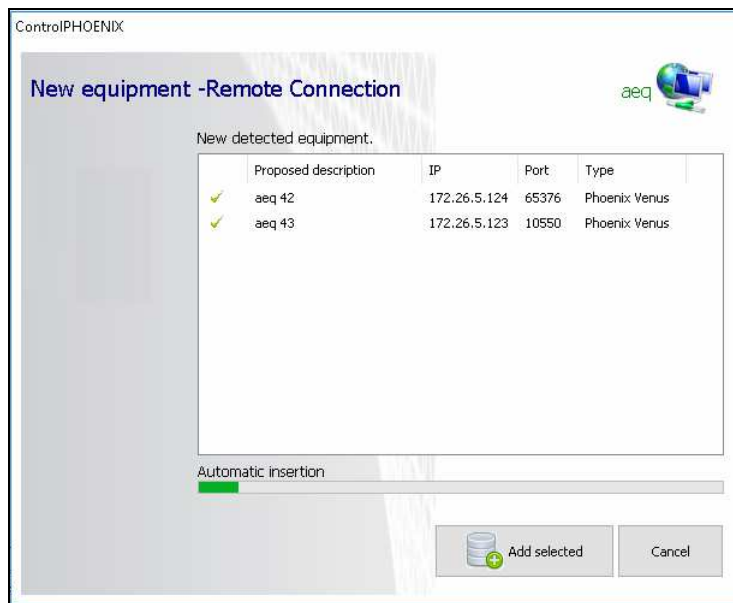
ControlPHOENIX

New equipment -Remote Connection

aeq

New detected equipment.

| | Proposed description | IP | Port | Type |
|---|---|---|---|---|
| ✓ | aeq 42 | 172.26.5.124 | 65376 | Phoenix Venus |
| ✓ | aeq 43 | 172.26.5.123 | 10550 | Phoenix Venus |

Automatic insertion

Add selected

Cancel